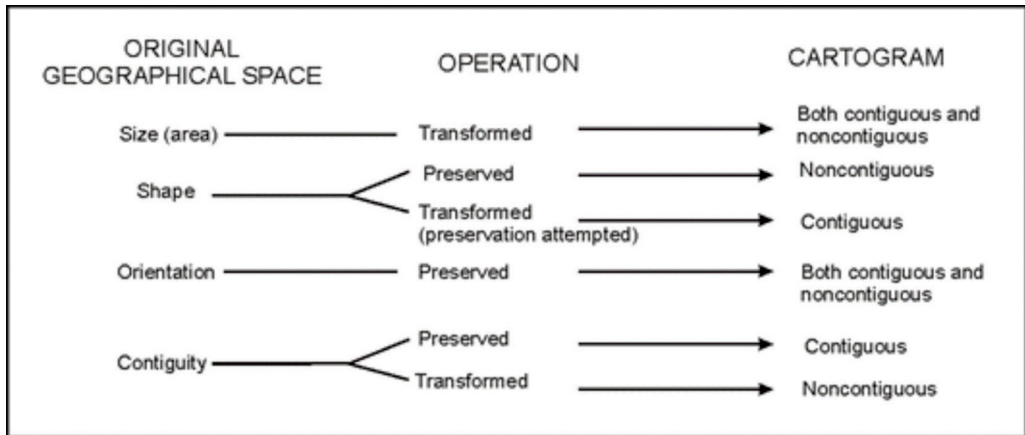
ORIGINAL GEOGRAPHICAL SPACE

OPERATION

CARTOGRAM

Size (area)

Transformed

Both contiguous and noncontiguous

Shape

Preserved

Noncontiguous

Transformed (preservation attempted)

Contiguous

Orientation

Preserved

Both contiguous and noncontiguous

Contiguity

Preserved

Contiguous

Transformed

Noncontiguous